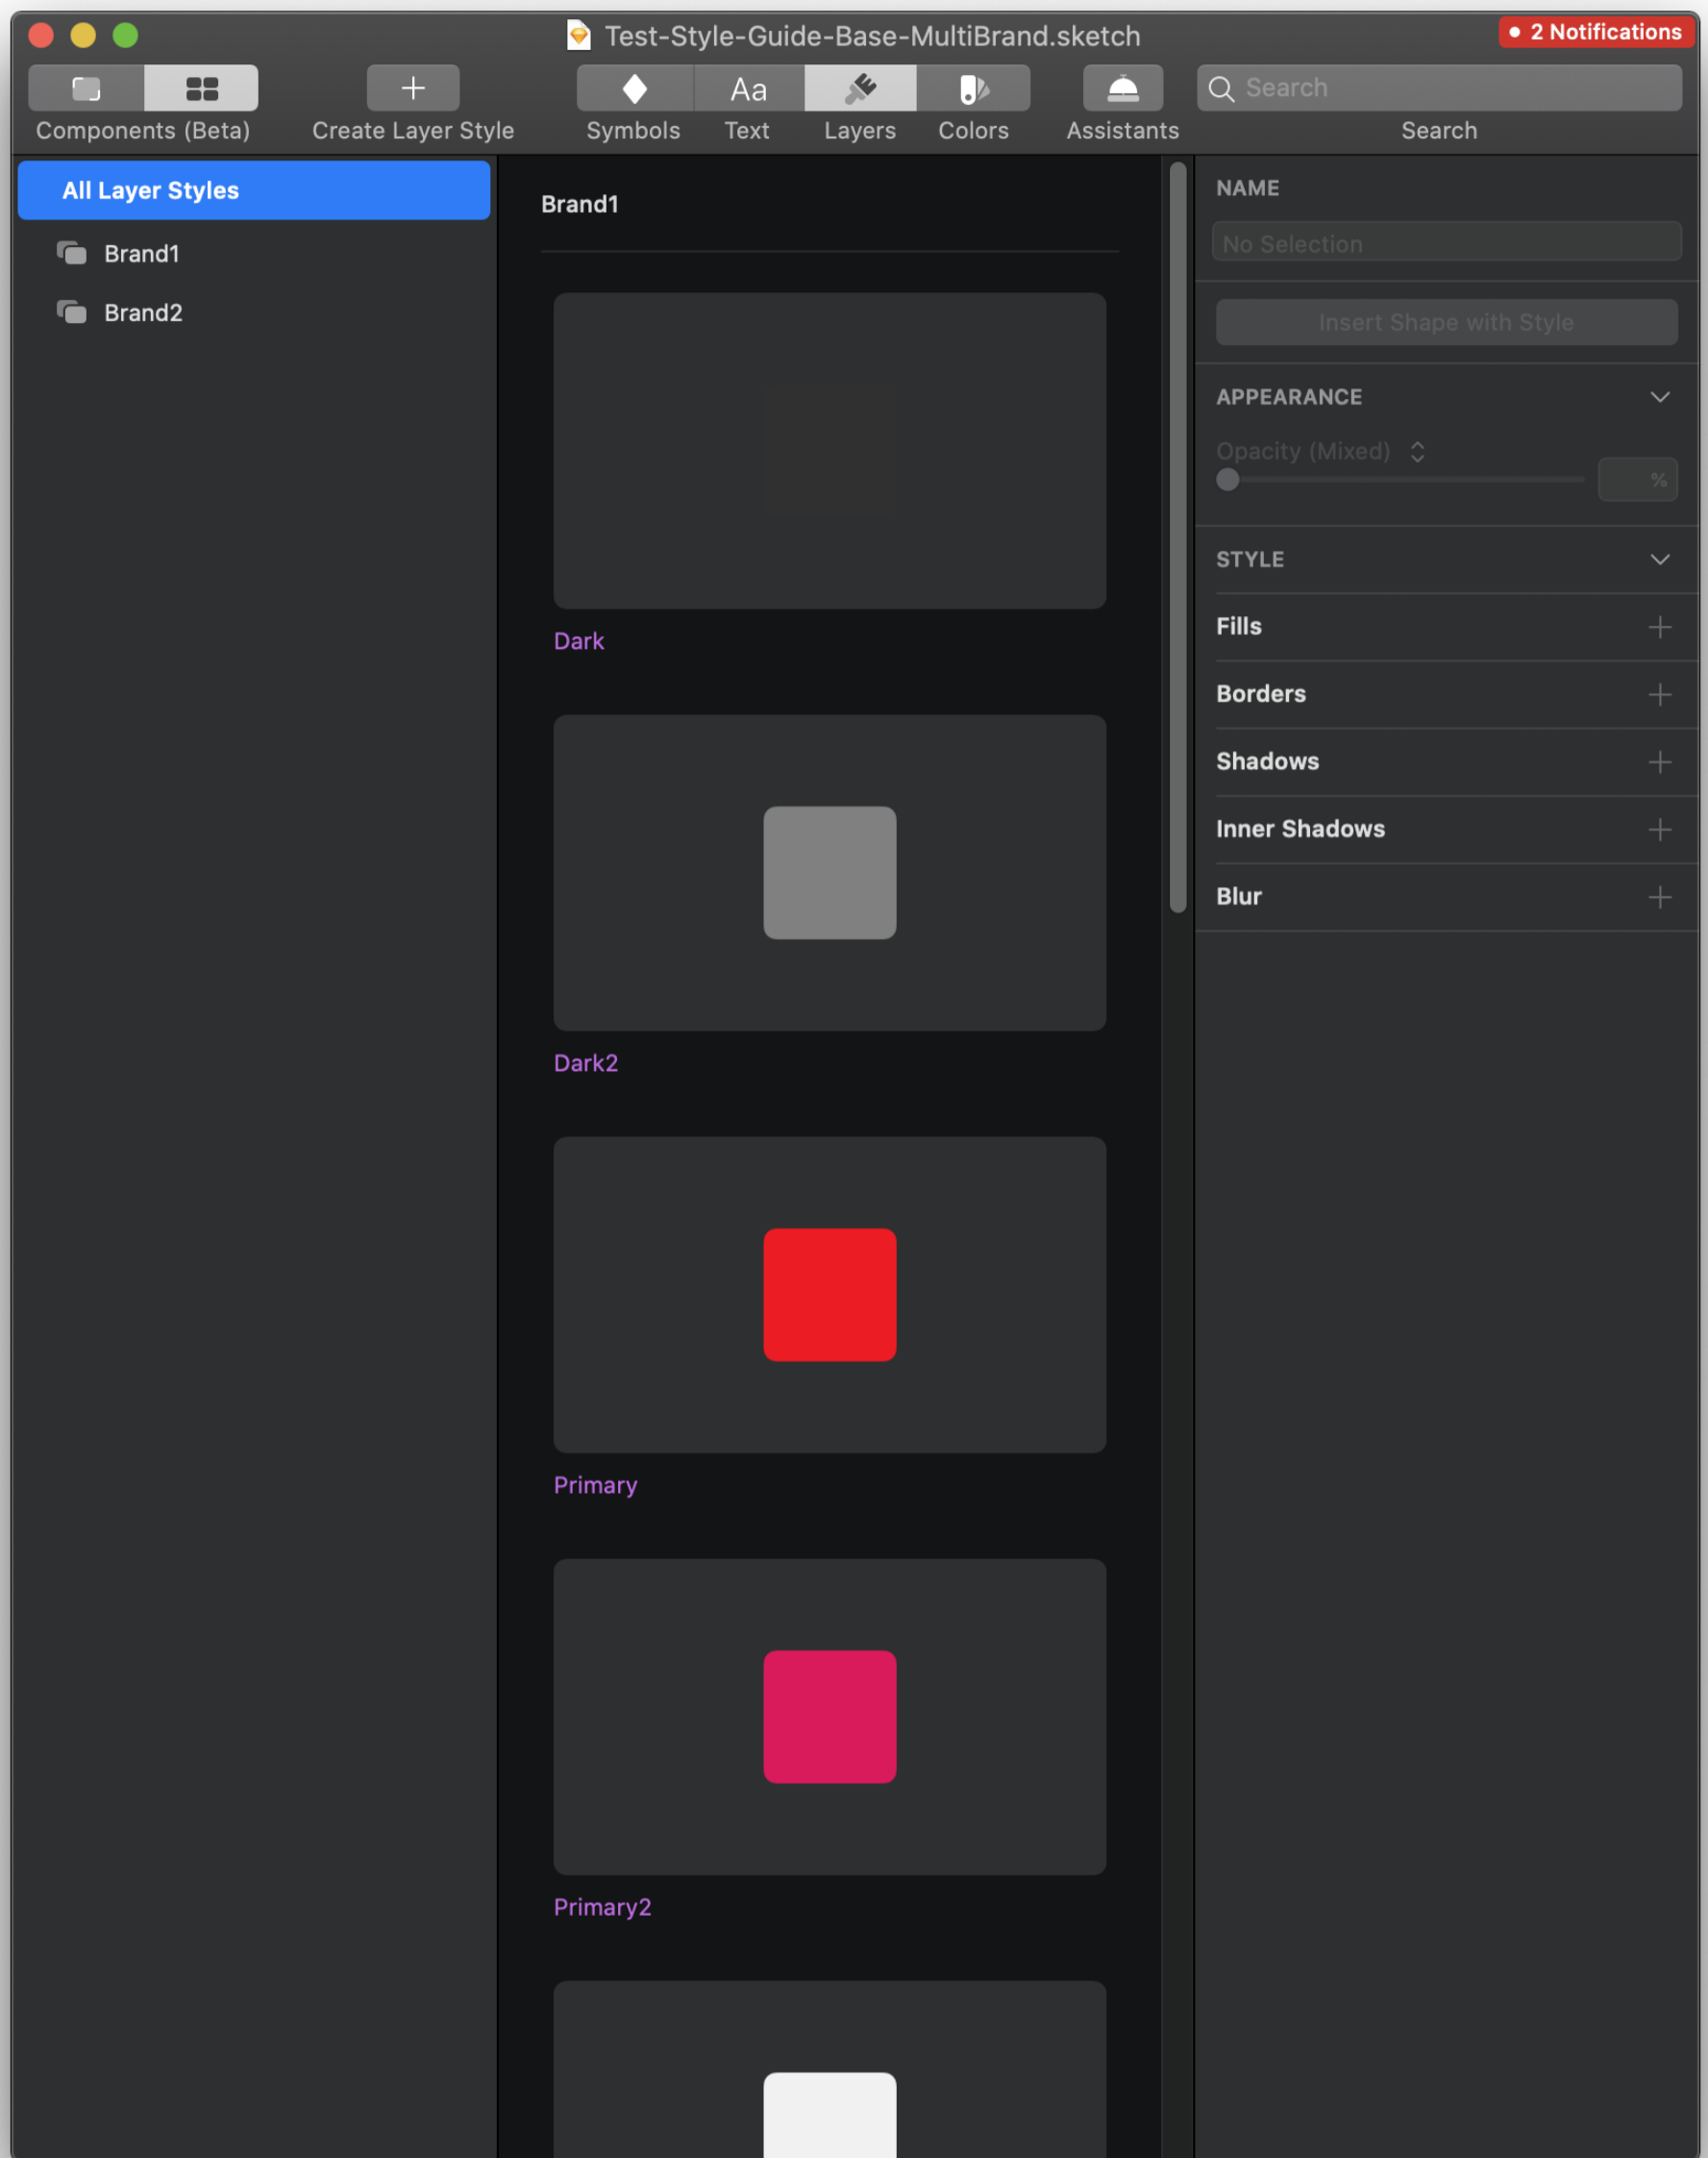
Test-Style-Guide-Base-MultiBrand.sketch

2 Notifications

Components (Beta)

Create Layer Style

Aa

Symbols Text Layers Colors

Assistants

Search

Search

All Layer Styles

Brand1

Brand2

Brand1

Dark

Dark2

Primary

Primary2

NAME

No Selection

Insert Shape with Style

APPEARANCE

Opacity (Mixed)

%

STYLE

Fills

Borders

Shadows

Inner Shadows

Blur